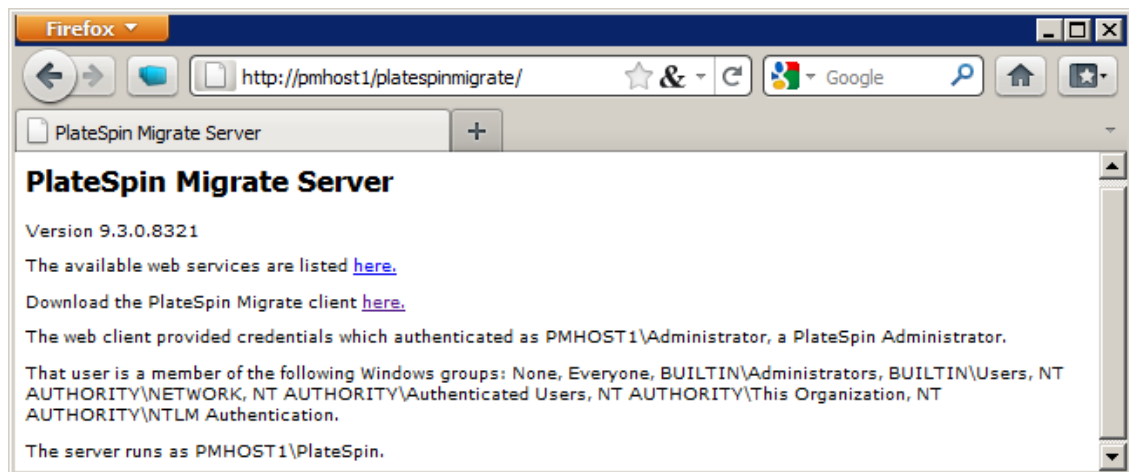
Firefox

http://pmhost1/platespinmigrate/

Google

PlateSpin Migrate Server

+

PlateSpin Migrate Server

Version 9.3.0.8321

The available web services are listed here.

Download the PlateSpin Migrate client here.

The web client provided credentials which authenticated as PMHOST1\Administrator, a PlateSpin Administrator.

That user is a member of the following Windows groups: None, Everyone, BUILTIN\Administrators, BUILTIN\Users, NT AUTHORITY\NETWORK, NT AUTHORITY\Authenticated Users, NT AUTHORITY\This Organization, NT AUTHORITY\NTLM Authentication.

The server runs as PMHOST1\PlateSpin.